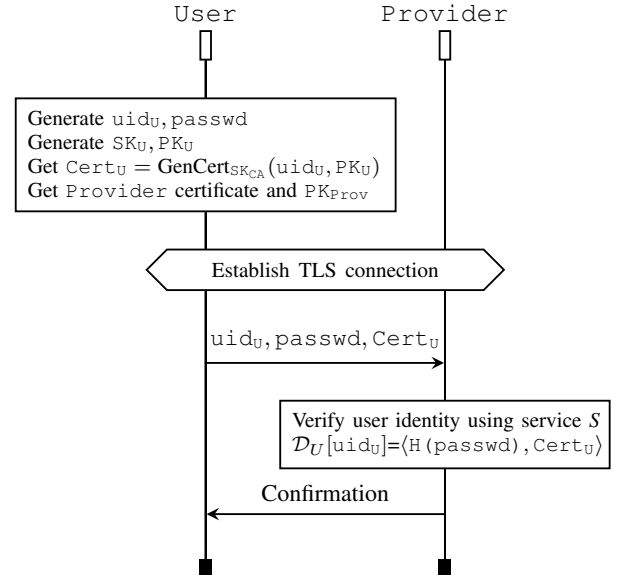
User

Provider

Generate $\texttt{uid}_{\texttt{U}}, \texttt{passwd}$
Generate $\texttt{SK}_{\texttt{U}}, \texttt{PK}_{\texttt{U}}$
Get $\texttt{Cert}_{\texttt{U}} = \textbf{GenCert}_{\texttt{SK}_{\texttt{CA}}}(\texttt{uid}_{\texttt{U}}, \texttt{PK}_{\texttt{U}})$
Get Provider certificate and $\texttt{PK}_{\texttt{Prov}}$

Establish TLS connection

$\texttt{uid}_{\texttt{U}}, \texttt{passwd}, \texttt{Cert}_{\texttt{U}}$

Verify user identity using service $S$
$\mathcal{D}_U[\texttt{uid}_{\texttt{U}}]=\langle \texttt{H(passwd)}, \texttt{Cert}_{\texttt{U}} \rangle$

Confirmation